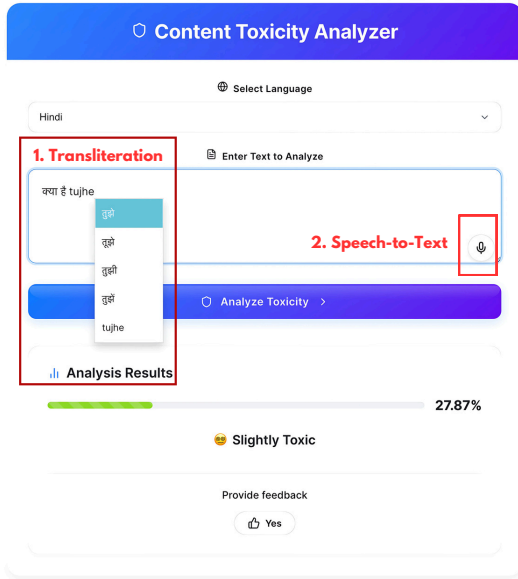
Content Toxicity Analyzer

Select Language

Hindi

1. Transliteration

Enter Text to Analyze

क्या है tujhe

तुझे

तूझे

तुझी

तुझें

tujhe

2. Speech-to-Text

Analyze Toxicity >

Analysis Results

27.87%

Slightly Toxic

Provide feedback

Yes